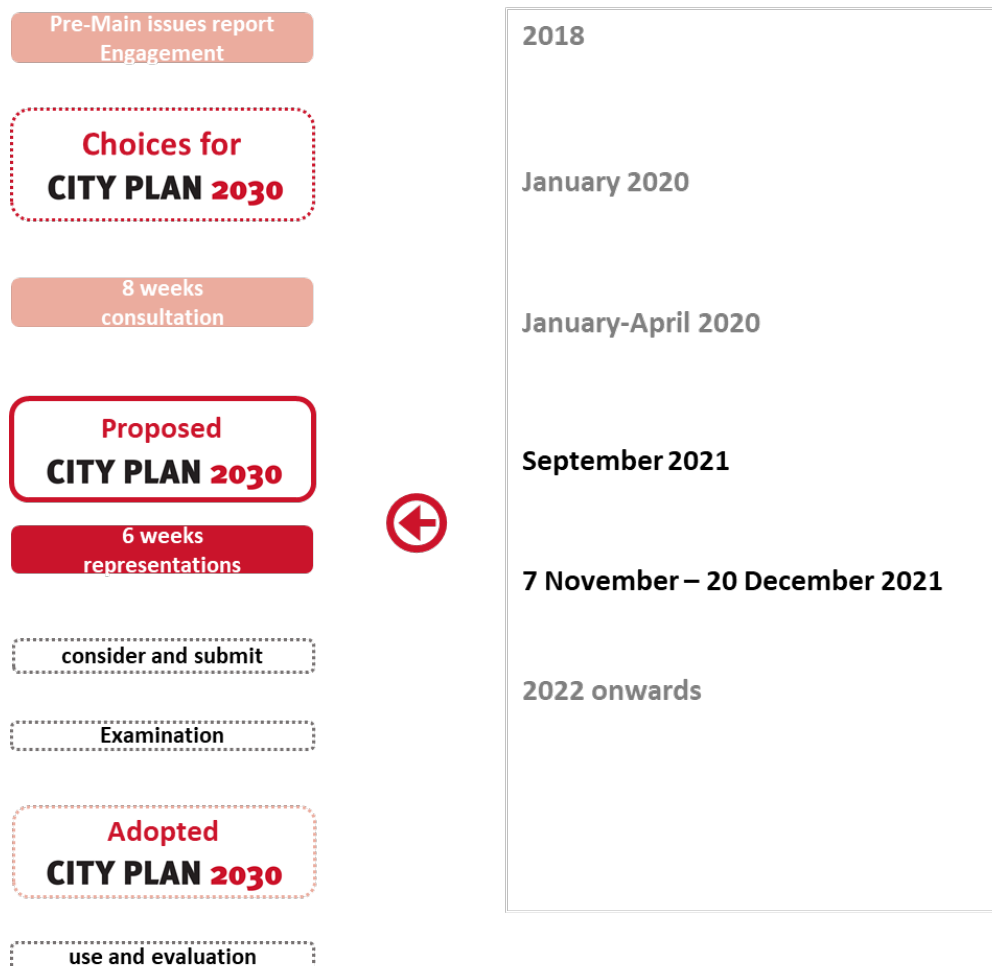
Pre-Main issues report Engagement

2018

Choices for CITY PLAN 2030

January 2020

8 weeks consultation

January-April 2020

Proposed CITY PLAN 2030

September 2021

6 weeks representations

7 November – 20 December 2021

consider and submit

2022 onwards

Examination

Adopted CITY PLAN 2030

use and evaluation